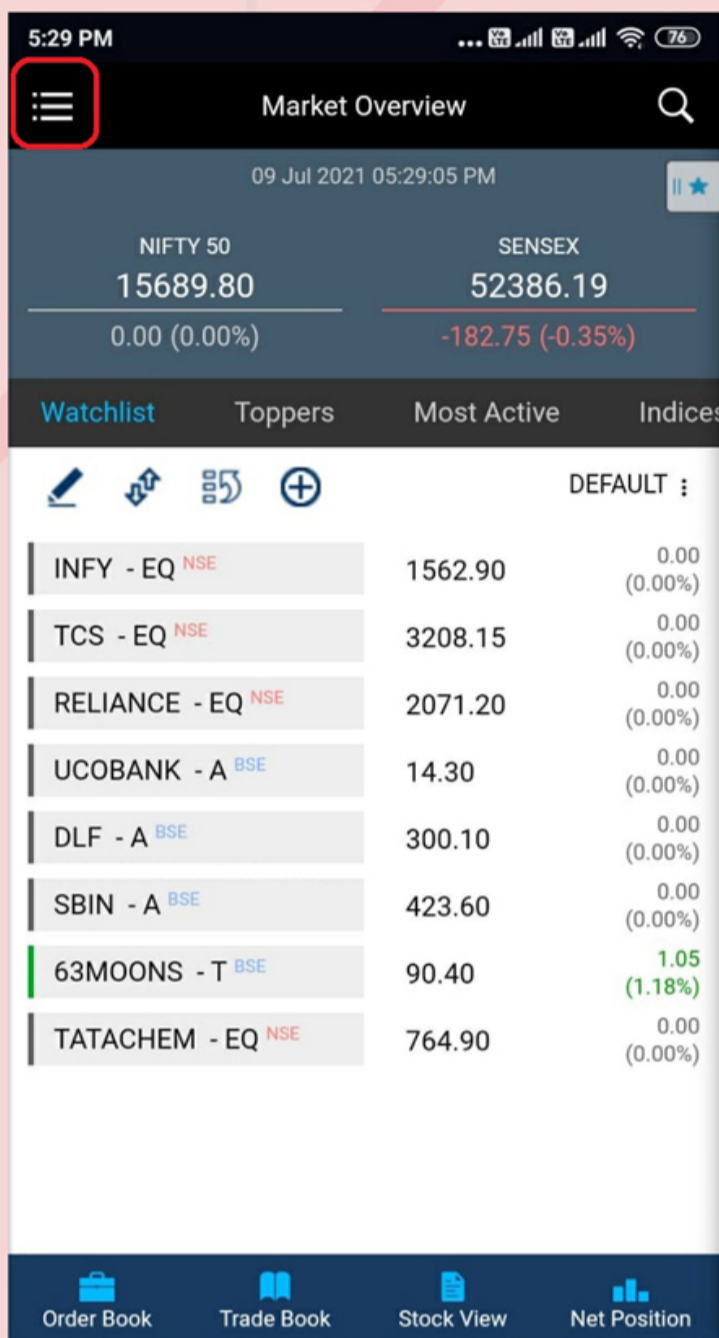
5:29 PM 76

Market Overview

09 Jul 2021 05:29:05 PM

NIFTY 50
15689.80
0.00 (0.00%)

SENSEX
52386.19
-182.75 (-0.35%)

Watchlist Toppers Most Active Indices

DEFAULT

| | | |
|---|---|---|
| INFY - EQ NSE | 1562.90 | 0.00 (0.00%) |
| TCS - EQ NSE | 3208.15 | 0.00 (0.00%) |
| RELIANCE - EQ NSE | 2071.20 | 0.00 (0.00%) |
| UCOBANK - A BSE | 14.30 | 0.00 (0.00%) |
| DLF - A BSE | 300.10 | 0.00 (0.00%) |
| SBIN - A BSE | 423.60 | 0.00 (0.00%) |
| 63MOONS - T BSE | 90.40 | 1.05 (1.18%) |
| TATACHEM - EQ NSE | 764.90 | 0.00 (0.00%) |

Order Book Trade Book Stock View Net Position